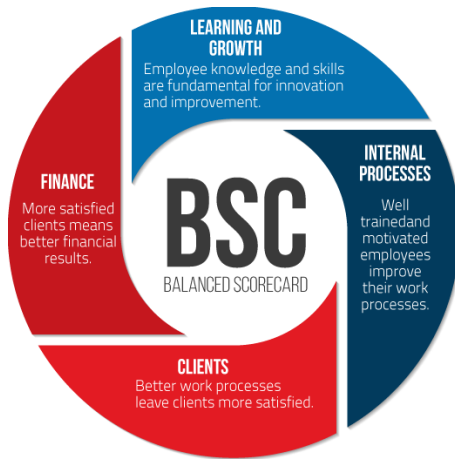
LEARNING AND GROWTH
Employee knowledge and skills are fundamental for innovation and improvement.

INTERNAL PROCESSES
Well trainedand motivated employees improve their work processes.

CLIENTS
Better work processes leave clients more satisfied.

FINANCE
More satisfied clients means better financial results.

BSC
BALANCED SCORECARD